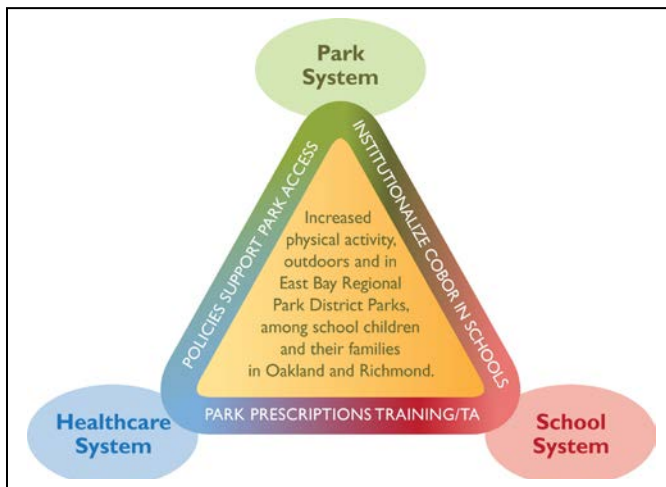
Park System

POLICIES SUPPORT PARK ACCESS

INSTITUTIONALIZE COBOR IN SCHOOLS

Increased physical activity, outdoors and in East Bay Regional Park District Parks, among school children and their families in Oakland and Richmond.

PARK PRESCRIPTIONS TRAINING/TA

Healthcare System

School System